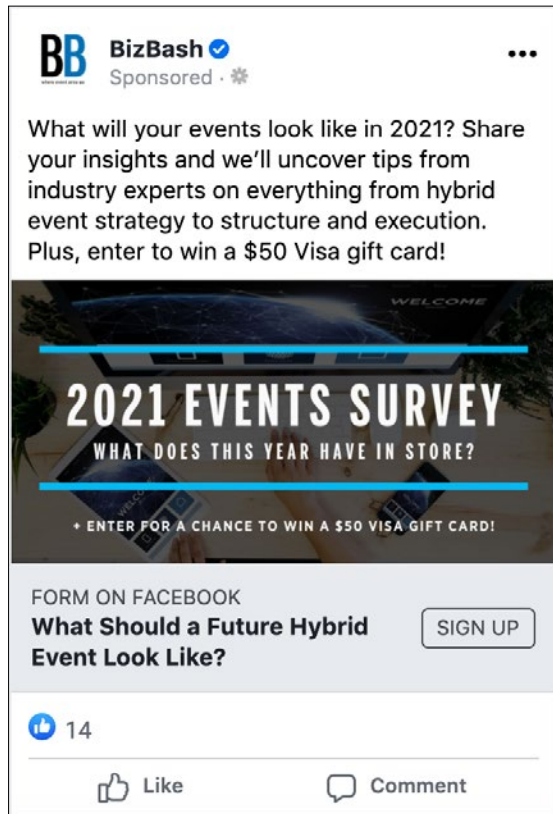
BB

BizBash
Sponsored ·

What will your events look like in 2021? Share your insights and we'll uncover tips from industry experts on everything from hybrid event strategy to structure and execution. Plus, enter to win a $50 Visa gift card!

WELCOME

2021 EVENTS SURVEY
WHAT DOES THIS YEAR HAVE IN STORE?

+ ENTER FOR A CHANCE TO WIN A $50 VISA GIFT CARD!

FORM ON FACEBOOK
What Should a Future Hybrid Event Look Like?

SIGN UP

14

Like

Comment